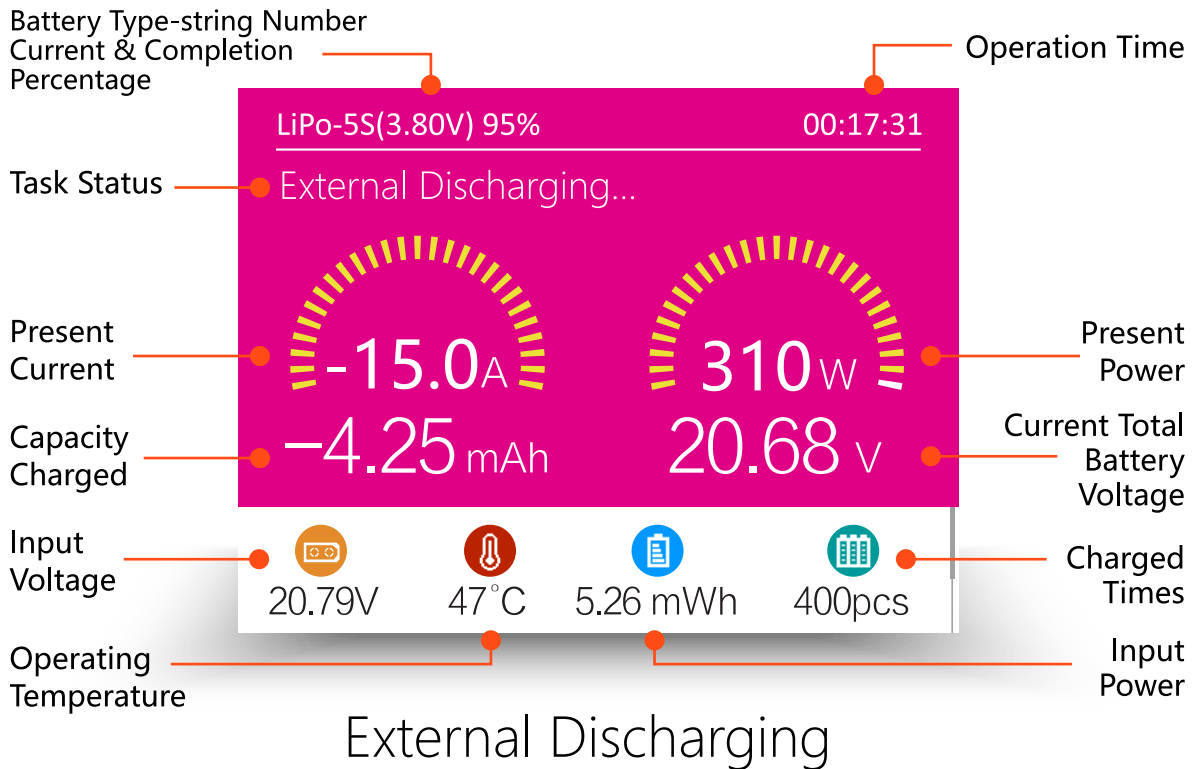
Battery Type-string Number Current & Completion Percentage

Operation Time

LiPo-5S(3.80V) 95%

00:17:31

Task Status

External Discharging...

Present Current

-15.0A

310W

Present Power

Capacity Charged

−4.25 mAh

20.68 V

Current Total Battery Voltage

Input Voltage

20.79V

47°C

5.26 mWh

400pcs

Charged Times

Operating Temperature

Input Power

External Discharging